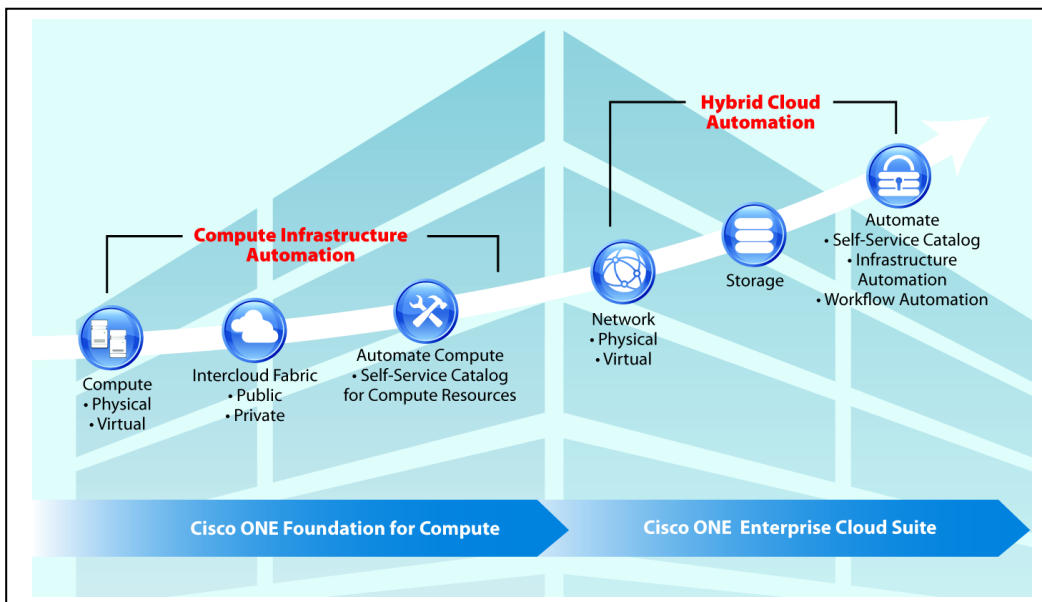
Compute Infrastructure Automation

Compute
• Physical
• Virtual

Intercloud Fabric
• Public
• Private

Automate Compute
• Self-Service Catalog for Compute Resources

Hybrid Cloud Automation

Network
• Physical
• Virtual

Storage

Automate
• Self-Service Catalog
• Infrastructure Automation
• Workflow Automation

Cisco ONE Foundation for Compute

Cisco ONE Enterprise Cloud Suite